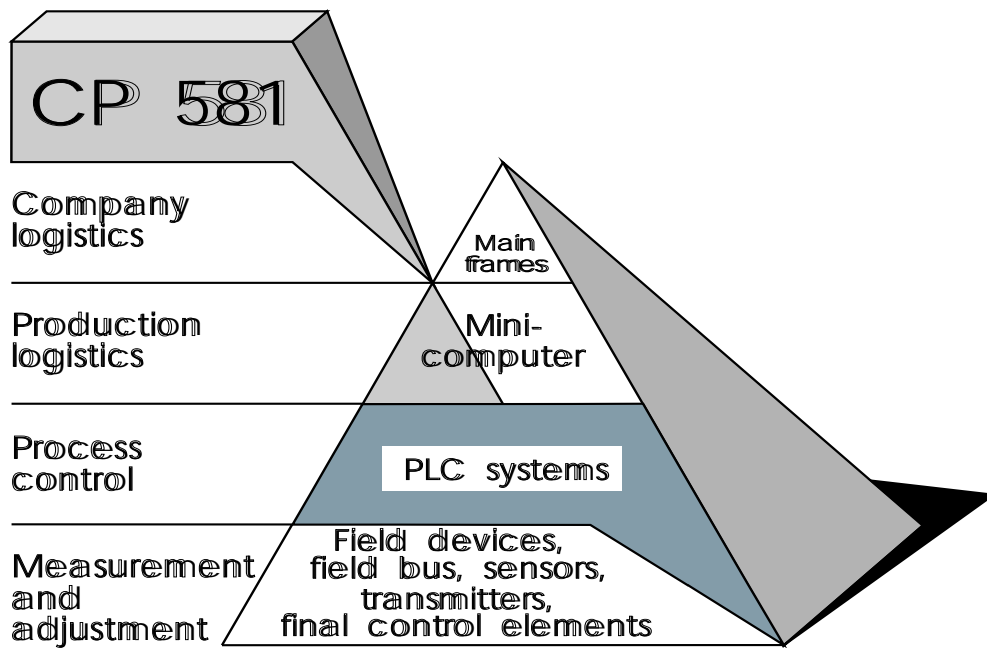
CP 581

Company logistics

Main frames

Production logistics

Mini-computer

Process control

PLC systems

Measurement and adjustment

Field devices, field bus, sensors, transmitters, final control elements